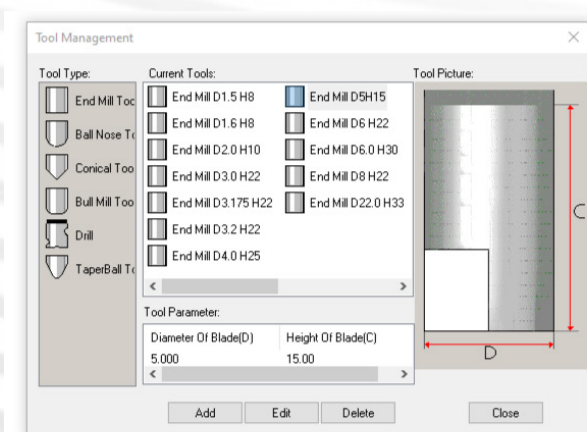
Tool Management

Tool Type:
End Mill Toc
Ball Nose Tc
Conical Too
Bull Mill Too
Drill
TaperBall Tc

Current Tools:
End Mill D1.5 H8
End Mill D1.6 H8
End Mill D2.0 H10
End Mill D3.0 H22
End Mill D3.175 H22
End Mill D3.2 H22
End Mill D4.0 H25
End Mill D5H15
End Mill D6 H22
End Mill D6.0 H30
End Mill D8 H22
End Mill D22.0 H33

Tool Picture:
C
D

Tool Parameter:

| Diameter Of Blade(D) | Height Of Blade(C) |
|---|---|
| 5.000 | 15.00 |

Add
Edit
Delete
Close